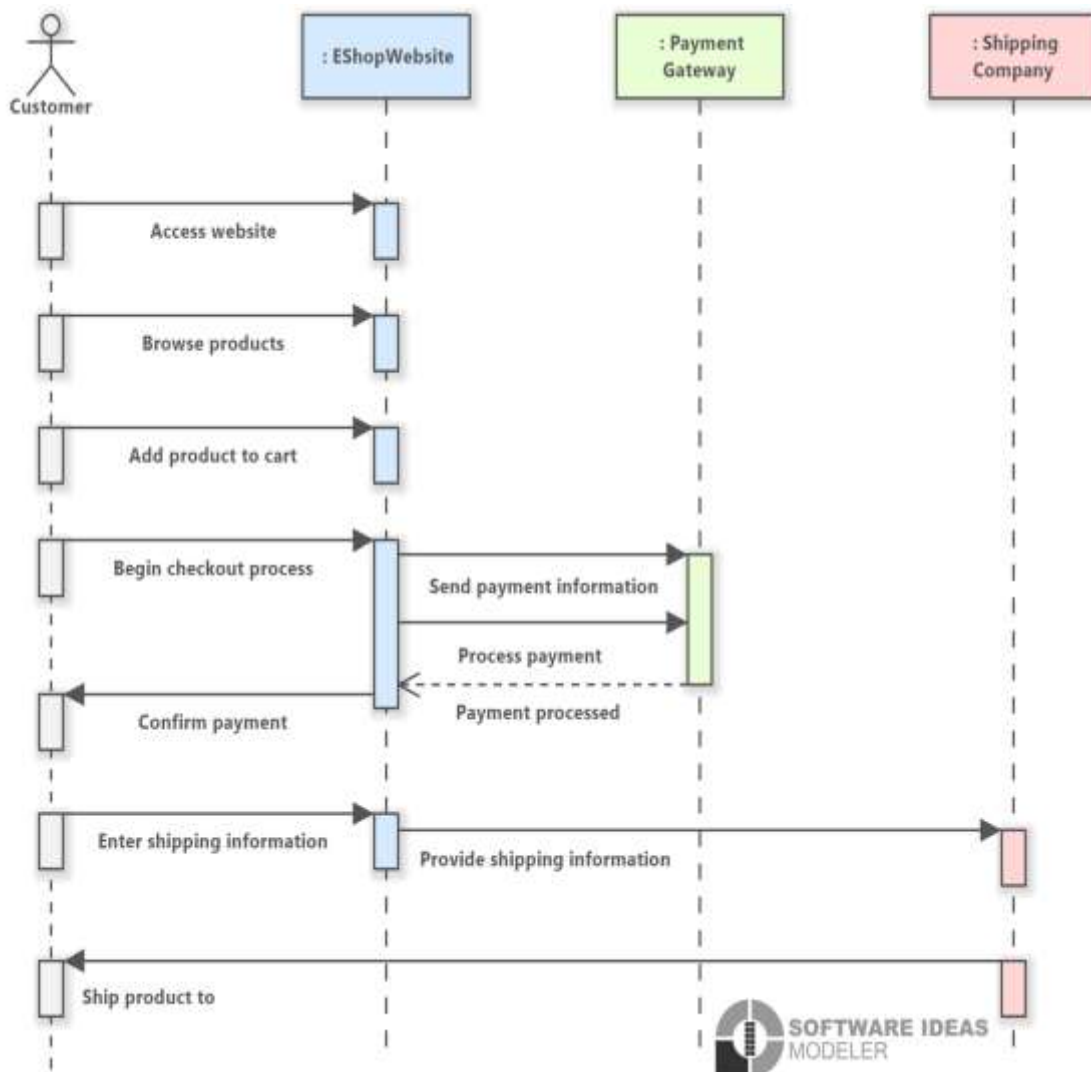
Customer

: EShopWebsite

: Payment Gateway

: Shipping Company

Access website

Browse products

Add product to cart

Begin checkout process

Send payment information

Process payment

Confirm payment

Payment processed

Enter shipping information

Provide shipping information

Ship product to

SOFTWARE IDEAS MODELER